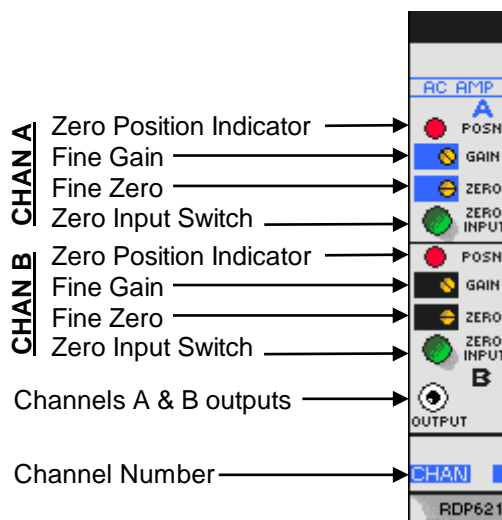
CHAN A
Zero Position Indicator
Fine Gain
Fine Zero
Zero Input Switch

CHAN B
Zero Position Indicator
Fine Gain
Fine Zero
Zero Input Switch

Channels A & B outputs

Channel Number

AC AMP
A
POSN
GAIN
ZERO
ZERO INPUT
POSN
GAIN
ZERO
ZERO INPUT
B
OUTPUT
CHAN
RDP621